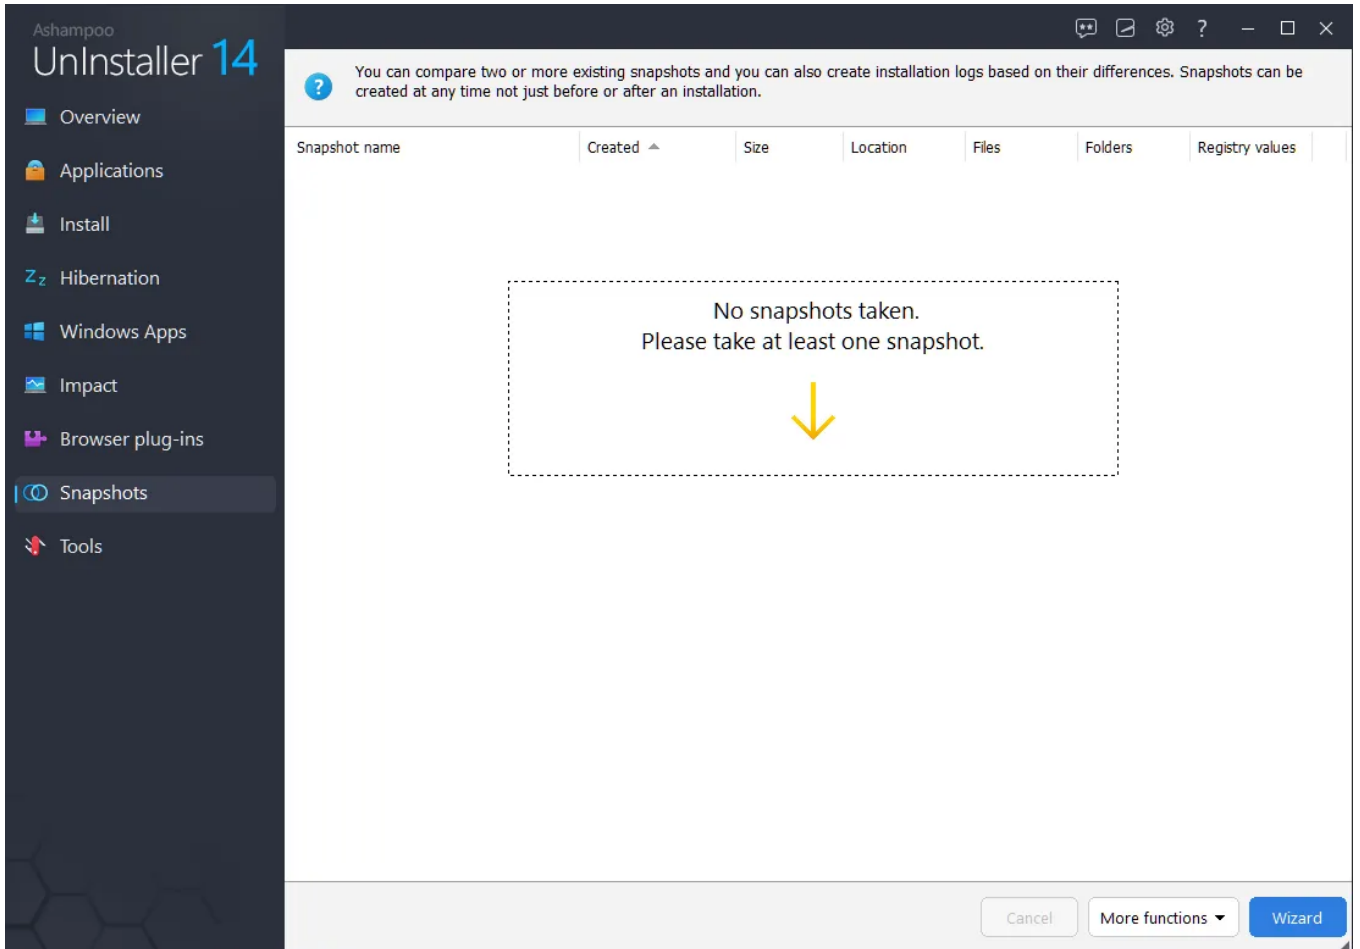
Ashampoo
UnInstaller 14

Overview
Applications
Install
Hibernation
Windows Apps
Impact
Browser plug-ins
Snapshots
Tools

?

You can compare two or more existing snapshots and you can also create installation logs based on their differences. Snapshots can be created at any time not just before or after an installation.

| Snapshot name | Created | Size | Location | Files | Folders | Registry values |
|---|---|---|---|---|---|---|

No snapshots taken.
Please take at least one snapshot.

Cancel
More functions
Wizard